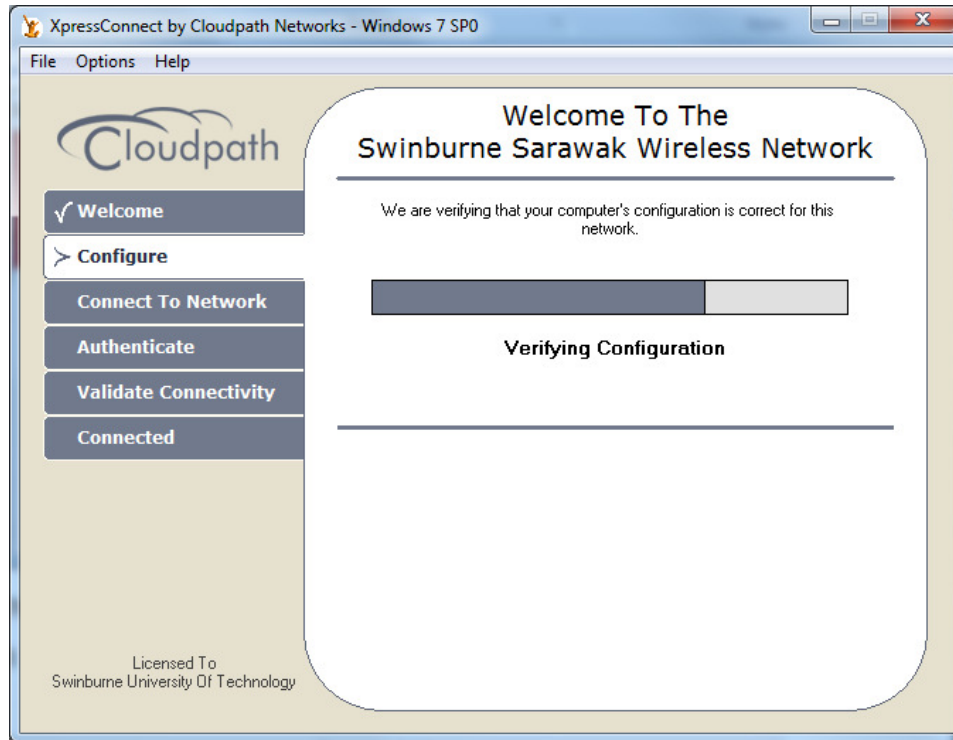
XpressConnect by Cloudpath Networks - Windows 7 SP0

File Options Help

Cloudpath

√ Welcome

> Configure

Connect To Network

Authenticate

Validate Connectivity

Connected

Licensed To
Swinburne University Of Technology

Welcome To The
Swinburne Sarawak Wireless Network

We are verifying that your computer's configuration is correct for this network.

Verifying Configuration